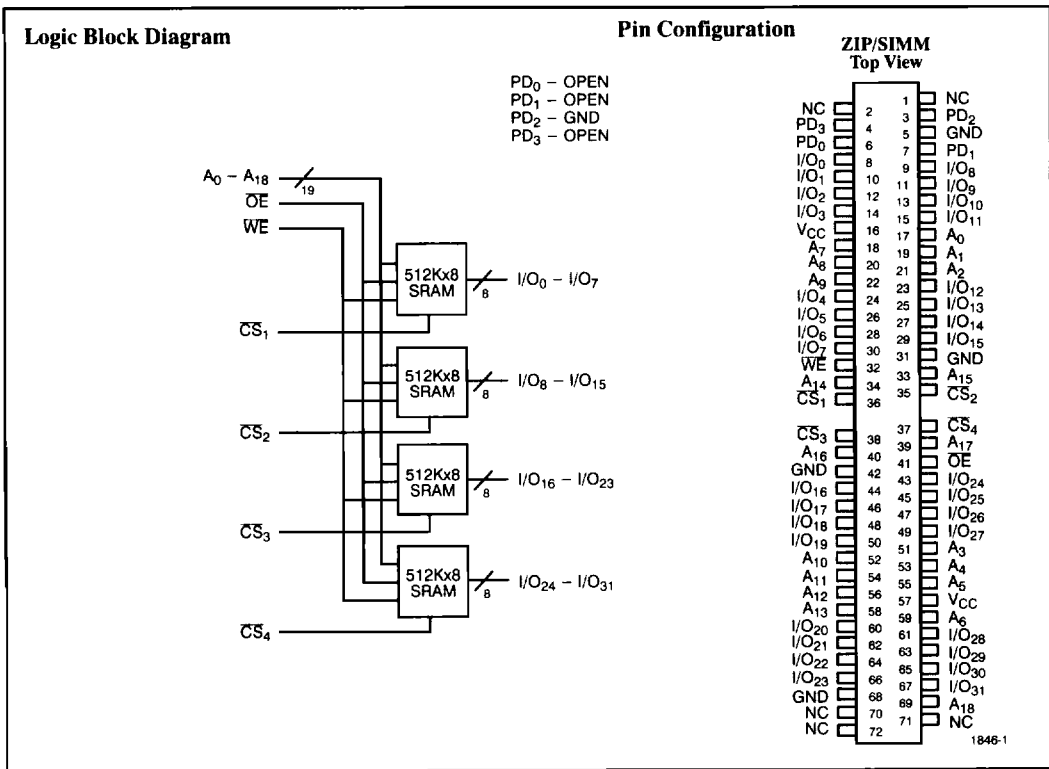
Logic Block Diagram

Pin Configuration

ZIP/SIMM
Top View

$PD_0$ – OPEN
$PD_1$ – OPEN
$PD_2$ – GND
$PD_3$ – OPEN

$A_0 - A_{18}$
19
$\overline{OE}$
$\overline{WE}$
512Kx8 SRAM
8
$I/O_0 - I/O_7$
$\overline{CS}_1$
512Kx8 SRAM
8
$I/O_8 - I/O_{15}$
$\overline{CS}_2$
512Kx8 SRAM
8
$I/O_{16} - I/O_{23}$
$\overline{CS}_3$
512Kx8 SRAM
8
$I/O_{24} - I/O_{31}$
$\overline{CS}_4$

| Pin | Signal | Pin | Signal |
|---|---|---|---|
| 2 | NC | 1 | NC |
| 4 | $PD_3$ | 3 | $PD_2$ |
| 6 | $PD_0$ | 5 | GND |
| 8 | $I/O_0$ | 7 | $PD_1$ |
| 10 | $I/O_1$ | 9 | $I/O_8$ |
| 12 | $I/O_2$ | 11 | $I/O_9$ |
| 14 | $I/O_3$ | 13 | $I/O_{10}$ |
| 16 | $V_{CC}$ | 15 | $I/O_{11}$ |
| 18 | $A_7$ | 17 | $A_0$ |
| 20 | $A_8$ | 19 | $A_1$ |
| 22 | $A_9$ | 21 | $A_2$ |
| 24 | $I/O_4$ | 23 | $I/O_{12}$ |
| 26 | $I/O_5$ | 25 | $I/O_{13}$ |
| 28 | $I/O_6$ | 27 | $I/O_{14}$ |
| 30 | $I/O_7$ | 29 | $I/O_{15}$ |
| 32 | $\overline{WE}$ | 31 | GND |
| 34 | $A_{14}$ | 33 | $A_{15}$ |
| 36 | $\overline{CS}_1$ | 35 | $\overline{CS}_2$ |
| 38 | $\overline{CS}_3$ | 37 | $\overline{CS}_4$ |
| 40 | $A_{16}$ | 39 | $A_{17}$ |
| 42 | GND | 41 | $\overline{OE}$ |
| 44 | $I/O_{16}$ | 43 | $I/O_{24}$ |
| 46 | $I/O_{17}$ | 45 | $I/O_{25}$ |
| 48 | $I/O_{18}$ | 47 | $I/O_{26}$ |
| 50 | $I/O_{19}$ | 49 | $I/O_{27}$ |
| 52 | $A_{10}$ | 51 | $A_3$ |
| 54 | $A_{11}$ | 53 | $A_4$ |
| 56 | $A_{12}$ | 55 | $A_5$ |
| 58 | $A_{13}$ | 57 | $V_{CC}$ |
| 60 | $I/O_{20}$ | 59 | $A_6$ |
| 62 | $I/O_{21}$ | 61 | $I/O_{28}$ |
| 64 | $I/O_{22}$ | 63 | $I/O_{29}$ |
| 66 | $I/O_{23}$ | 65 | $I/O_{30}$ |
| 68 | GND | 67 | $I/O_{31}$ |
| 70 | NC | 69 | $A_{18}$ |
| 72 | NC | 71 | NC |

1846-1